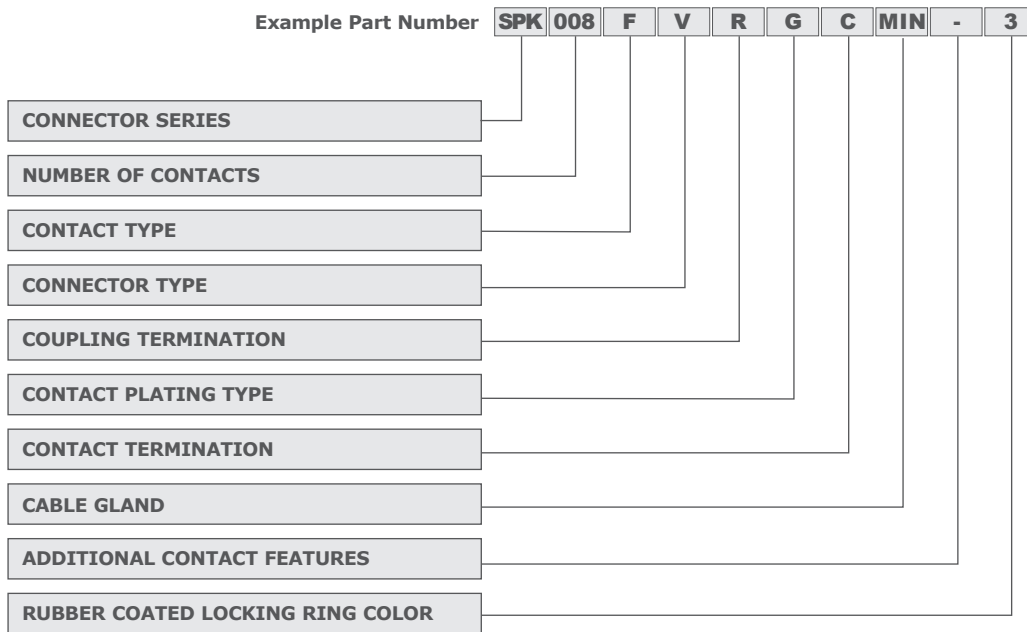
Example Part Number

| SPK | 008 | F | V | R | G | C | MIN | - | 3 |
|---|---|---|---|---|---|---|---|---|---|

CONNECTOR SERIES

NUMBER OF CONTACTS

CONTACT TYPE

CONNECTOR TYPE

COUPLING TERMINATION

CONTACT PLATING TYPE

CONTACT TERMINATION

CABLE GLAND

ADDITIONAL CONTACT FEATURES

RUBBER COATED LOCKING RING COLOR